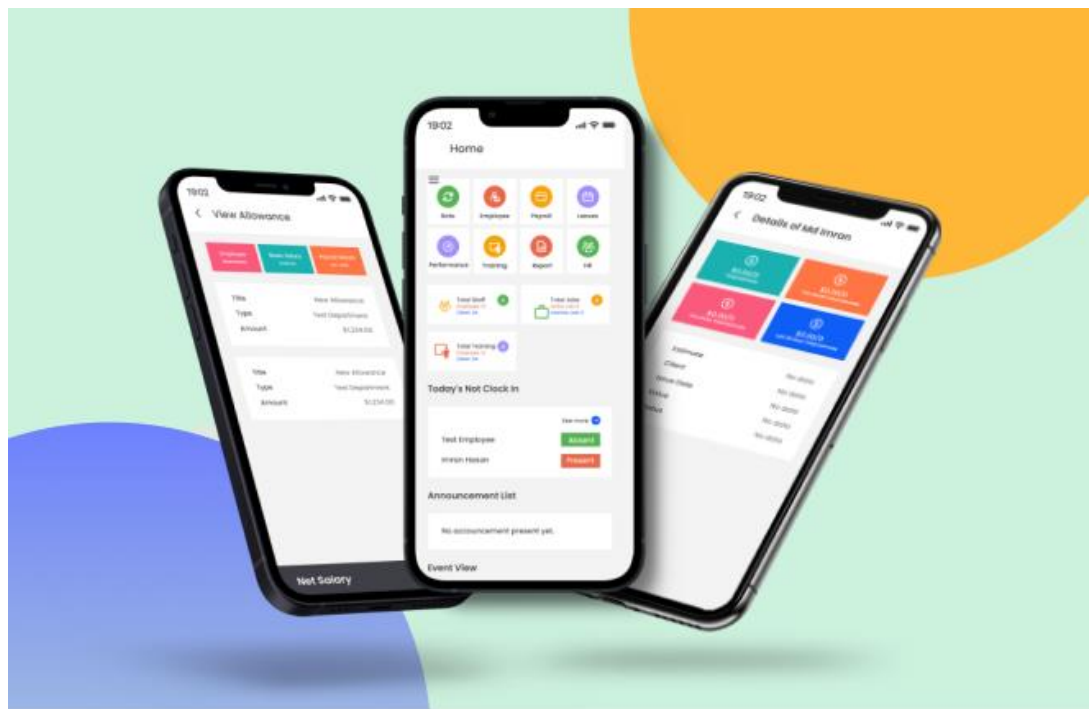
19:02

View Allowance

Title New Allowance
Type Test Department
Amount $1,234.00

Title New Allowance
Type Test Department
Amount $1,234.00

Net Salary

19:02

Home

Role
Employee
Payroll
Leaves
Performance
Training
Report
HR

Total Staff
Total Sale
Total Training

Today's Not Clock In

See more
Test Employee Absent
Imran Hasan Present

Announcement List

No accouncement present yet.

Event View

19:02

Details of Md Imran

Estimate
Client
Invoice Date
Status
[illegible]